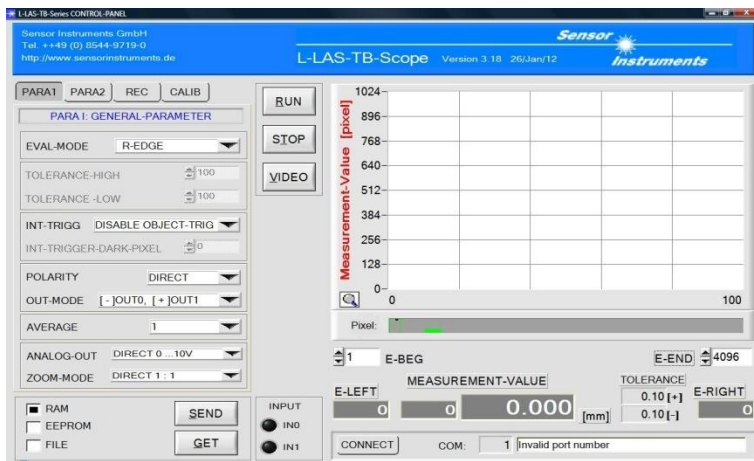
L-LAS-TB-Series CONTROL-PANEL

Sensor Instruments GmbH
Tel. ++49 (0) 8544-9719-0
http://www.sensorinstruments.de

L-LAS-TB-Scope Version 3.18 26/Jan/12

Sensor Instruments

PARA1 PARA2 REC CALIB

PARA I: GENERAL-PARAMETER

EVAL-MODE R-EDGE

TOLERANCE-HIGH 100

TOLERANCE -LOW 100

INT-TRIGG DISABLE OBJECT-TRIG

INT-TRIGGER-DARK-PIXEL 0

POLARITY DIRECT

OUT-MODE [ - ]OUT0, [ + ]OUT1

AVERAGE 1

ANALOG-OUT DIRECT 0 ...10V

ZOOM-MODE DIRECT 1 : 1

RUN

STOP

VIDEO

Measurement-Value [pixel]

1024
896
768
640
512
384
256
128
0

0 100

Pixel:

1 E-BEG

E-END 4096

MEASUREMENT-VALUE

TOLERANCE

E-LEFT

E-RIGHT

0.10 [+]

0.10 [-]

0 0 0.000 [mm] 0

RAM
EEPROM
FILE

SEND

GET

INPUT

IN0

IN1

CONNECT

COM: 1 Invalid port number